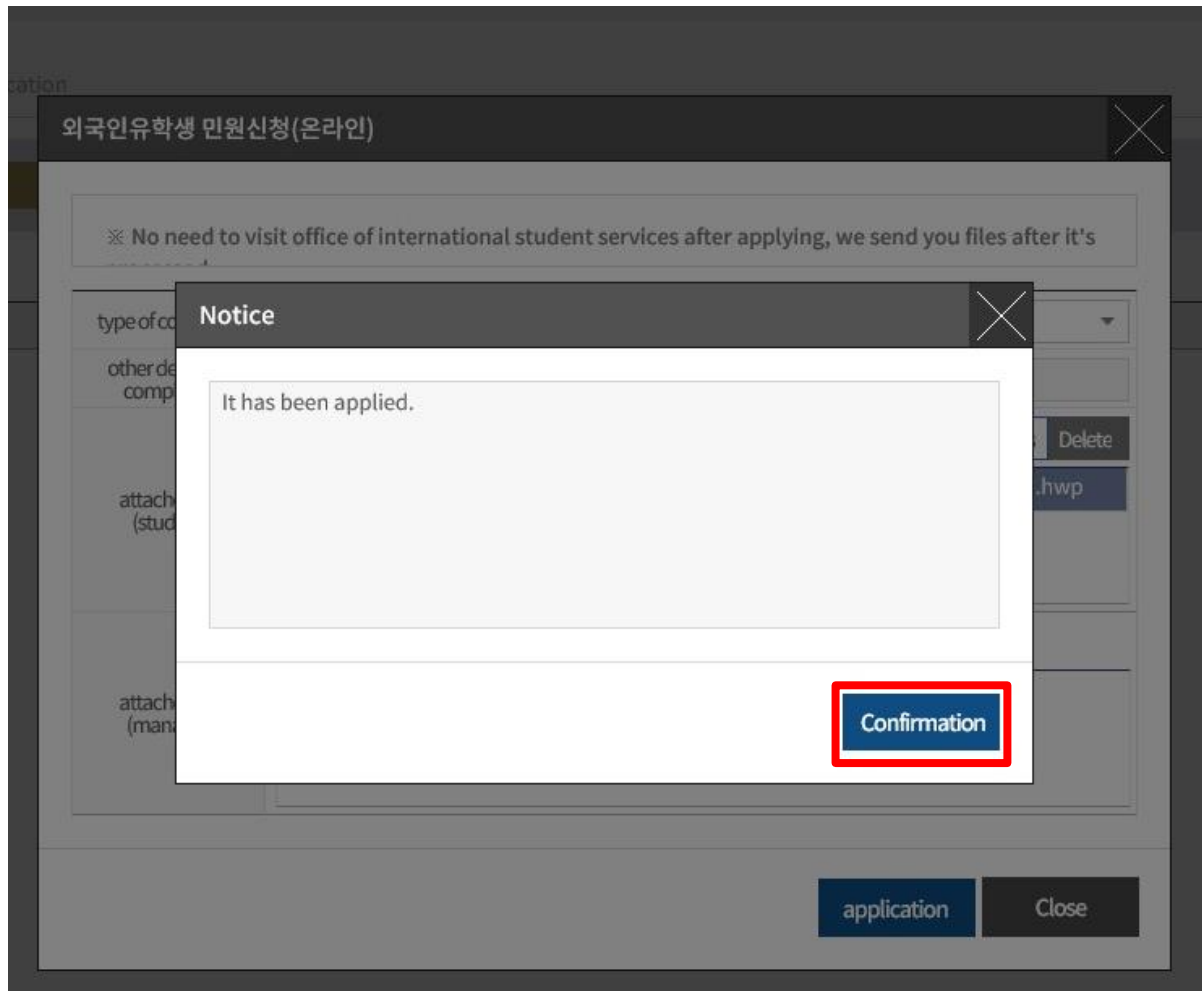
cation

외국인유학생 민원신청(온라인)

※ No need to visit office of international student services after applying, we send you files after it's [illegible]

type of co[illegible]

other de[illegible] comp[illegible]

attach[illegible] (stud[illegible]

attach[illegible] (mana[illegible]

Delete

.hwp

Notice

It has been applied.

Confirmation

application

Close